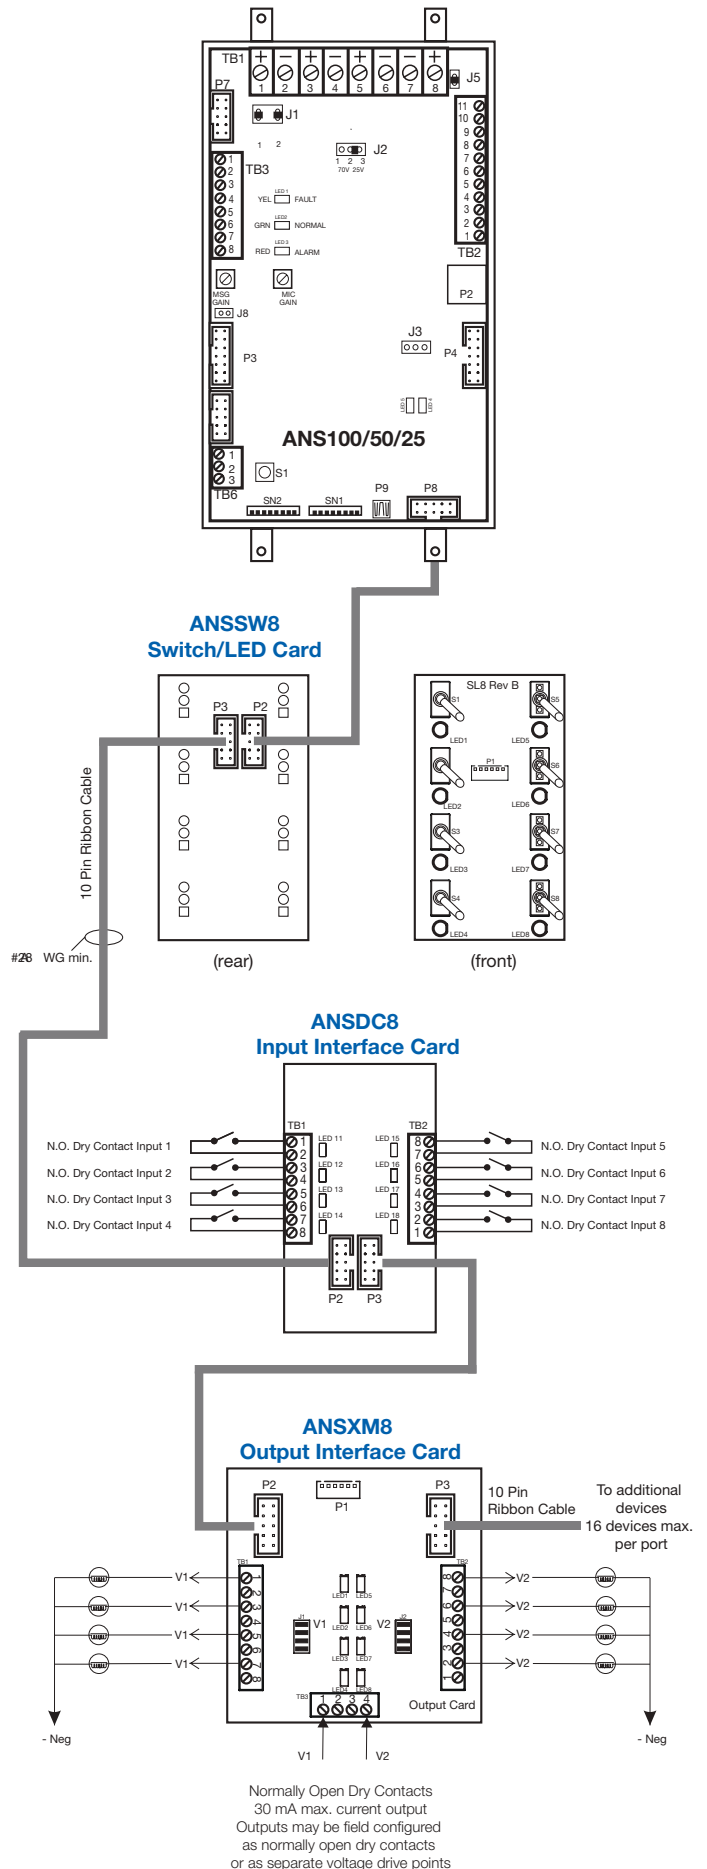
TB1
1 2 3 4 5 6 7 8
J5
P7
J1
1 2
J2
1 2 3
70V 25V
TB3
1 2 3 4 5 6 7 8
LED 1 YEL FAULT
LED2 GRN NORMAL
LED 3 RED ALARM
11 10 9 8 7 6 5 4 3 2 1
TB2
P2
MSG GAIN
MIC GAIN
J8
J3
P3
P4
LED 5 LED 4
ANS100/50/25
1 2 3
TB6
S1
SN2
SN1
P9
P8

ANSSW8
Switch/LED Card
P3 P2
10 Pin Ribbon Cable
#28 WG min.
(rear)
SL8 Rev B
S1 S5
LED1 P1 LED5
S2 S6
LED2 LED6
S3 S7
LED3 LED7
S4 S8
LED4 LED8
(front)

ANSDC8
Input Interface Card
TB1 TB2
N.O. Dry Contact Input 1
N.O. Dry Contact Input 2
N.O. Dry Contact Input 3
N.O. Dry Contact Input 4
1 2 3 4 5 6 7 8
LED 11 LED 12 LED 13 LED 14
LED 15 LED 16 LED 17 LED 18
8 7 6 5 4 3 2 1
N.O. Dry Contact Input 5
N.O. Dry Contact Input 6
N.O. Dry Contact Input 7
N.O. Dry Contact Input 8
P2 P3

ANSXM8
Output Interface Card
P2
P1
P3
10 Pin Ribbon Cable
To additional devices 16 devices max. per port
TB1
V1 V1 V1 V1
1 2 3 4 5 6 7 8
LED1 LED5
J1 V1 V2 J2
LED2 LED6
LED3 LED7
LED4 LED8
TB2
8 7 6 5 4 3 2 1
V2 V2 V2 V2
TB3 1 2 3 4
Output Card
- Neg
- Neg
V1 V2
Normally Open Dry Contacts
30 mA max. current output
Outputs may be field configured as normally open dry contacts or as separate voltage drive points